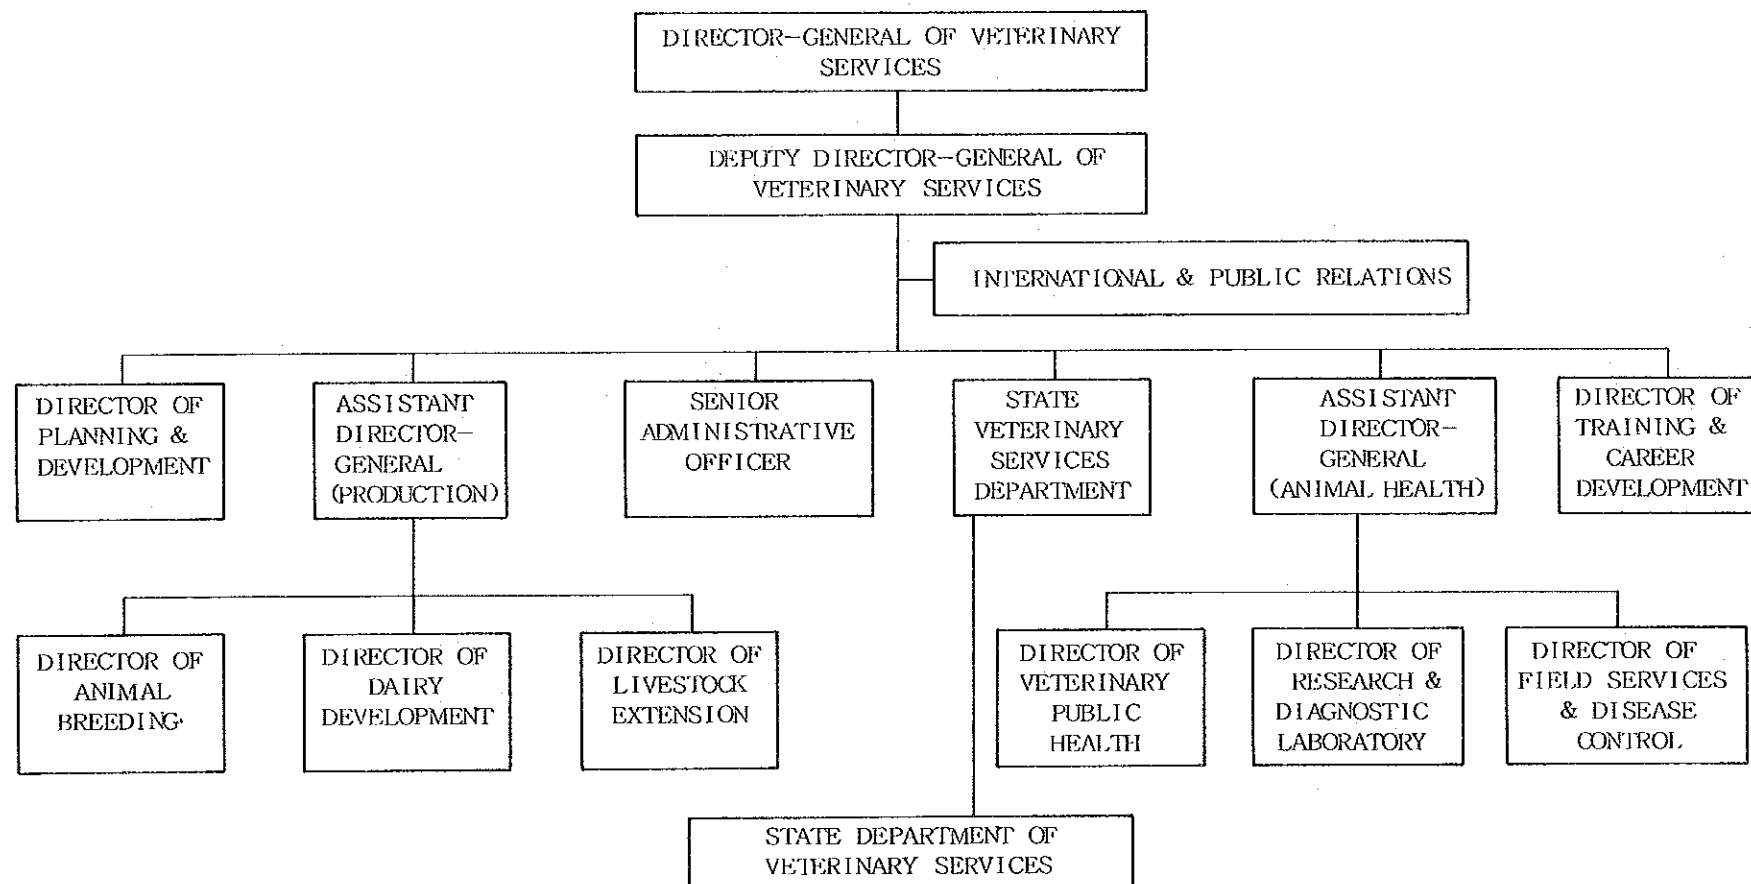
DIRECTOR-GENERAL OF VETERINARY SERVICES

DEPUTY DIRECTOR-GENERAL OF VETERINARY SERVICES

INTERNATIONAL & PUBLIC RELATIONS

DIRECTOR OF PLANNING & DEVELOPMENT

ASSISTANT DIRECTOR-GENERAL (PRODUCTION)

SENIOR ADMINISTRATIVE OFFICER

STATE VETERINARY SERVICES DEPARTMENT

ASSISTANT DIRECTOR-GENERAL (ANIMAL HEALTH)

DIRECTOR OF TRAINING & CAREER DEVELOPMENT

DIRECTOR OF ANIMAL BREEDING

DIRECTOR OF DAIRY DEVELOPMENT

DIRECTOR OF LIVESTOCK EXTENSION

DIRECTOR OF VETERINARY PUBLIC HEALTH

DIRECTOR OF RESEARCH & DIAGNOSTIC LABORATORY

DIRECTOR OF FIELD SERVICES & DISEASE CONTROL

STATE DEPARTMENT OF VETERINARY SERVICES